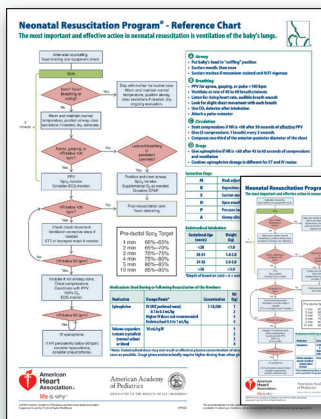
Neonatal Resuscitation Program® - Reference Chart

The most important and effective action in neonatal resuscitation is ventilation of the baby's lungs.

Antenatal counseling. Team briefing and equipment check.

Birth

Term? Tone? Breathing or crying?

Yes

Stay with mother for routine care: Warm and maintain normal temperature, position airway, clear secretions if needed, dry. Ongoing evaluation.

No

Warm and maintain normal temperature, position airway, clear secretions if needed, dry, stimulate

1 minute

Apnea, gasping, or HR <100/min?

No

Labored breathing or persistent cyanosis?

Yes

PPV. SpO2 monitor. Consider ECG monitor.

Yes

Position and clear airway. SpO2 monitor. Supplemental O2 as needed. Consider CPAP.

HR below 100/min?

Post-resuscitation care. Team debriefing.

Yes

Check chest movement. Ventilation corrective steps if needed. ETT or laryngeal mask if needed.

HR below 60/min?

Yes

Intubate if not already done. Chest compressions. Coordinate with PPV. 100% O2. ECG monitor. Consider emergency UVC.

HR below 60/min?

Yes

IV epinephrine. If HR persistently below 60/min: Consider hypovolemia. Consider pneumothorax.

Pre-ductal $SpO_2$ Target

| | |
|---|---|
| 1 min | 60%-65% |
| 2 min | 65%-70% |
| 3 min | 70%-75% |
| 4 min | 75%-80% |
| 5 min | 80%-85% |
| 10 min | 85%-95% |

A Airway
• Put baby's head in "sniffing" position
• Suction mouth, then nose
• Suction trachea if meconium-stained and NOT vigorous

B Breathing
• PPV for apnea, gasping, or pulse <100 bpm
• Ventilate at rate of 40 to 60 breaths/minute
• Listen for rising heart rate, audible breath sounds
• Look for slight chest movement with each breath
• Use $CO_2$ detector after intubation
• Attach a pulse oximeter

C Circulation
• Start compressions if HR is <60 after 30 seconds of effective PPV
• Give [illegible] compressions: 1 breath; every 2 seconds
• Compress one-third of the anterior-posterior diameter of the chest

D Drugs
• Give epinephrine if HR is <60 after 45 to 60 seconds of compressions and ventilation
• Cautions: epinephrine dosage is different for ET and IV routes

Medications Used During or Following Resuscitation of the Newborn

| Medication | Dosage/Route | Concentration | Wt (kg) |
|---|---|---|---|
| Epinephrine | IV (UVC preferred route) 0.1 to 0.3 mL/kg. Higher IV doses not recommended. Endotracheal 0.5 to 1 mL/kg | 1:10,000 | |
| Volume expanders Isotonic crystalloid (normal saline) or blood | 10 mL/kg IV | | |

American Heart Association. life is why

American Academy of Pediatrics

Neonatal Resuscitation Program® - Reference Chart

American Heart Association. life is why

American Academy of Pediatrics